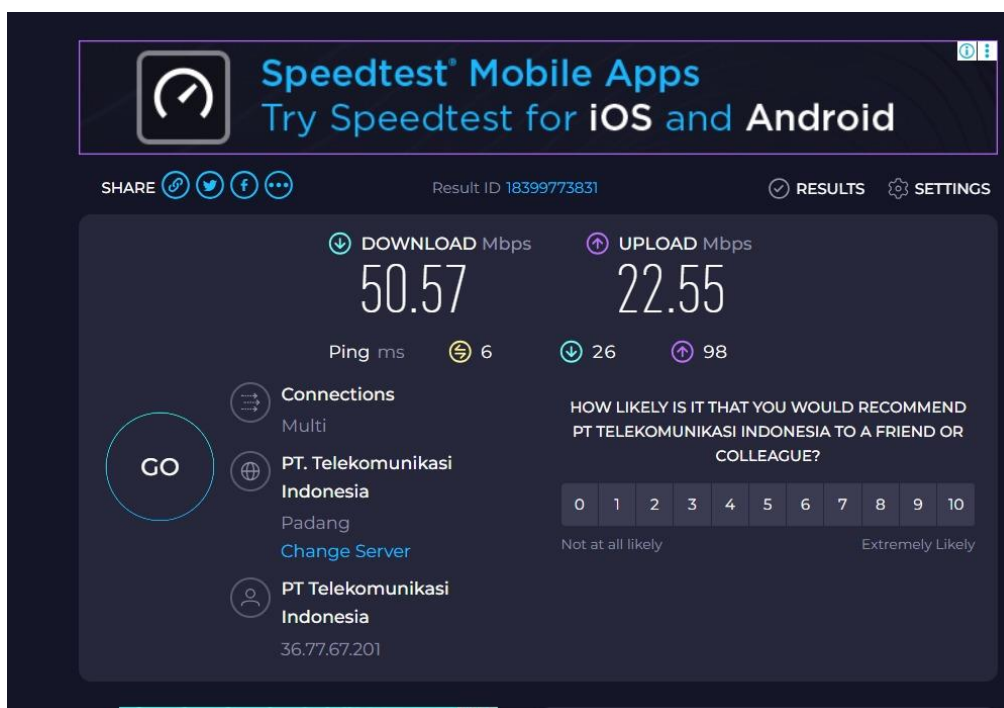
Speedtest® Mobile Apps
Try Speedtest for iOS and Android

SHARE

Result ID 18399773831

RESULTS SETTINGS

DOWNLOAD Mbps
50.57

UPLOAD Mbps
22.55

Ping ms 6 26 98

GO

Connections
Multi

PT. Telekomunikasi Indonesia
Padang
Change Server

PT Telekomunikasi Indonesia
36.77.67.201

HOW LIKELY IS IT THAT YOU WOULD RECOMMEND PT TELEKOMUNIKASI INDONESIA TO A FRIEND OR COLLEAGUE?

| 0 | 1 | 2 | 3 | 4 | 5 | 6 | 7 | 8 | 9 | 10 |
|---|---|---|---|---|---|---|---|---|---|---|

Not at all likely
Extremely Likely